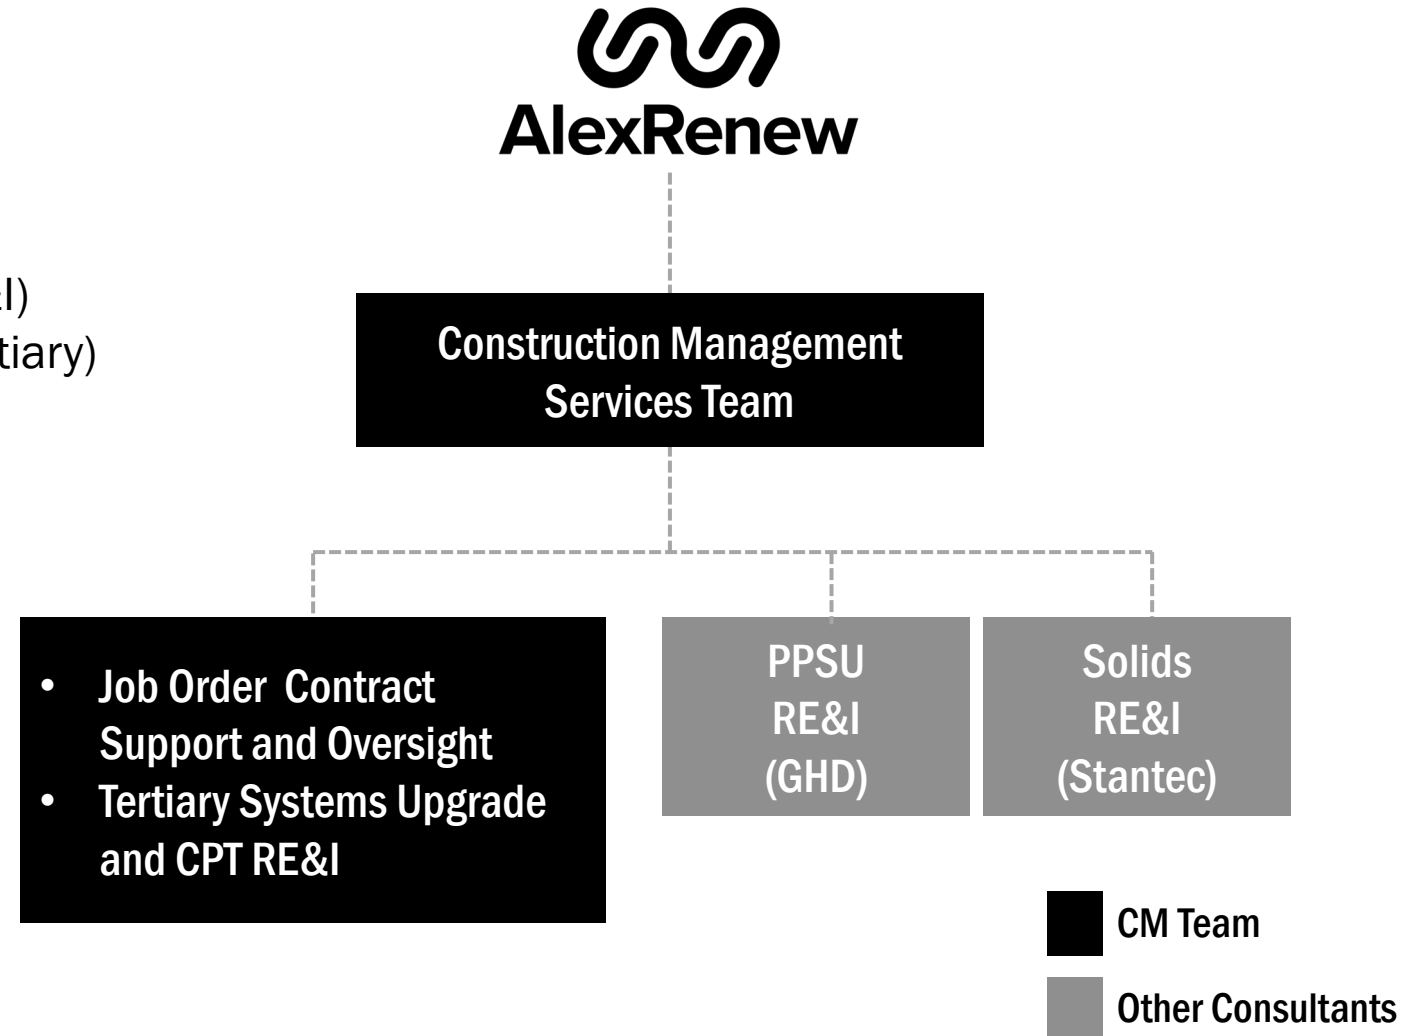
AlexRenew

ɪI)
tiary)

Construction Management Services Team

- Job Order Contract Support and Oversight
- Tertiary Systems Upgrade and CPT RE&I

PPSU RE&I (GHD)

Solids RE&I (Stantec)

CM Team

Other Consultants